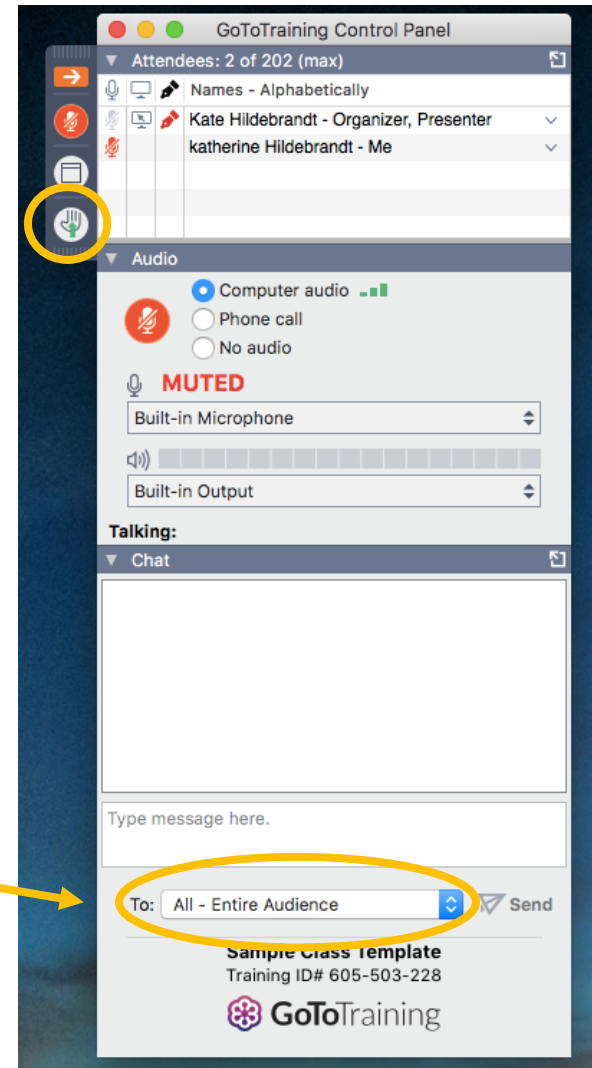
GoToTraining Control Panel

Attendees: 2 of 202 (max)

Names - Alphabetically

Kate Hildebrandt - Organizer, Presenter

katherine Hildebrandt - Me

Audio

Computer audio

Phone call

No audio

MUTED

Built-in Microphone

Built-in Output

Talking:

Chat

Type message here.

To: All - Entire Audience

Send

Sample Class Template

Training ID# 605-503-228

GoToTraining